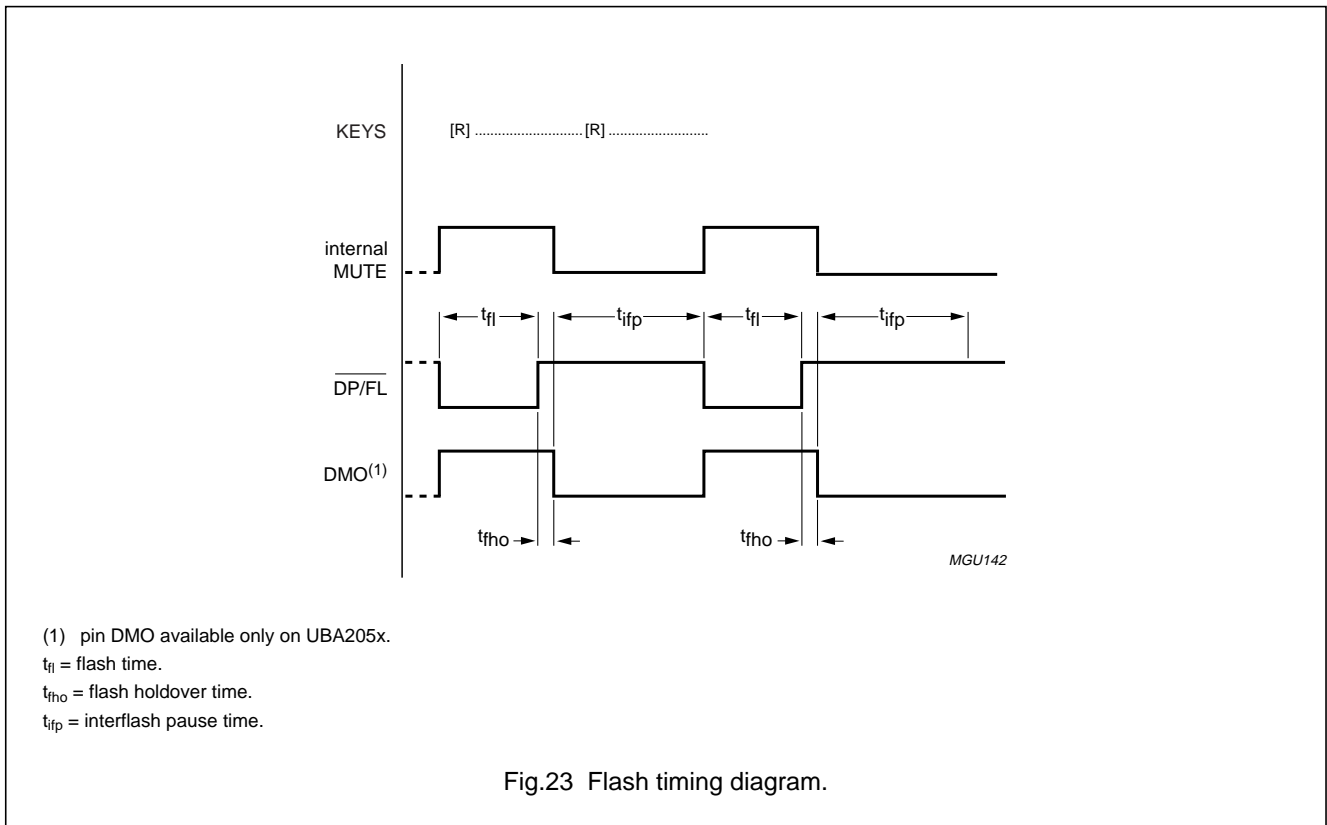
KEYS

[R] ............................ [R] ...........................

internal MUTE

$t_{fl}$ $t_{ifp}$ $t_{fl}$ $t_{ifp}$

$\overline{DP}$/FL

DMO$^{(1)}$

$t_{fho}$ $t_{fho}$

MGU142

(1) pin DMO available only on UBA205x.

$t_{fl}$ = flash time.

$t_{fho}$ = flash holdover time.

$t_{ifp}$ = interflash pause time.

Fig.23 Flash timing diagram.